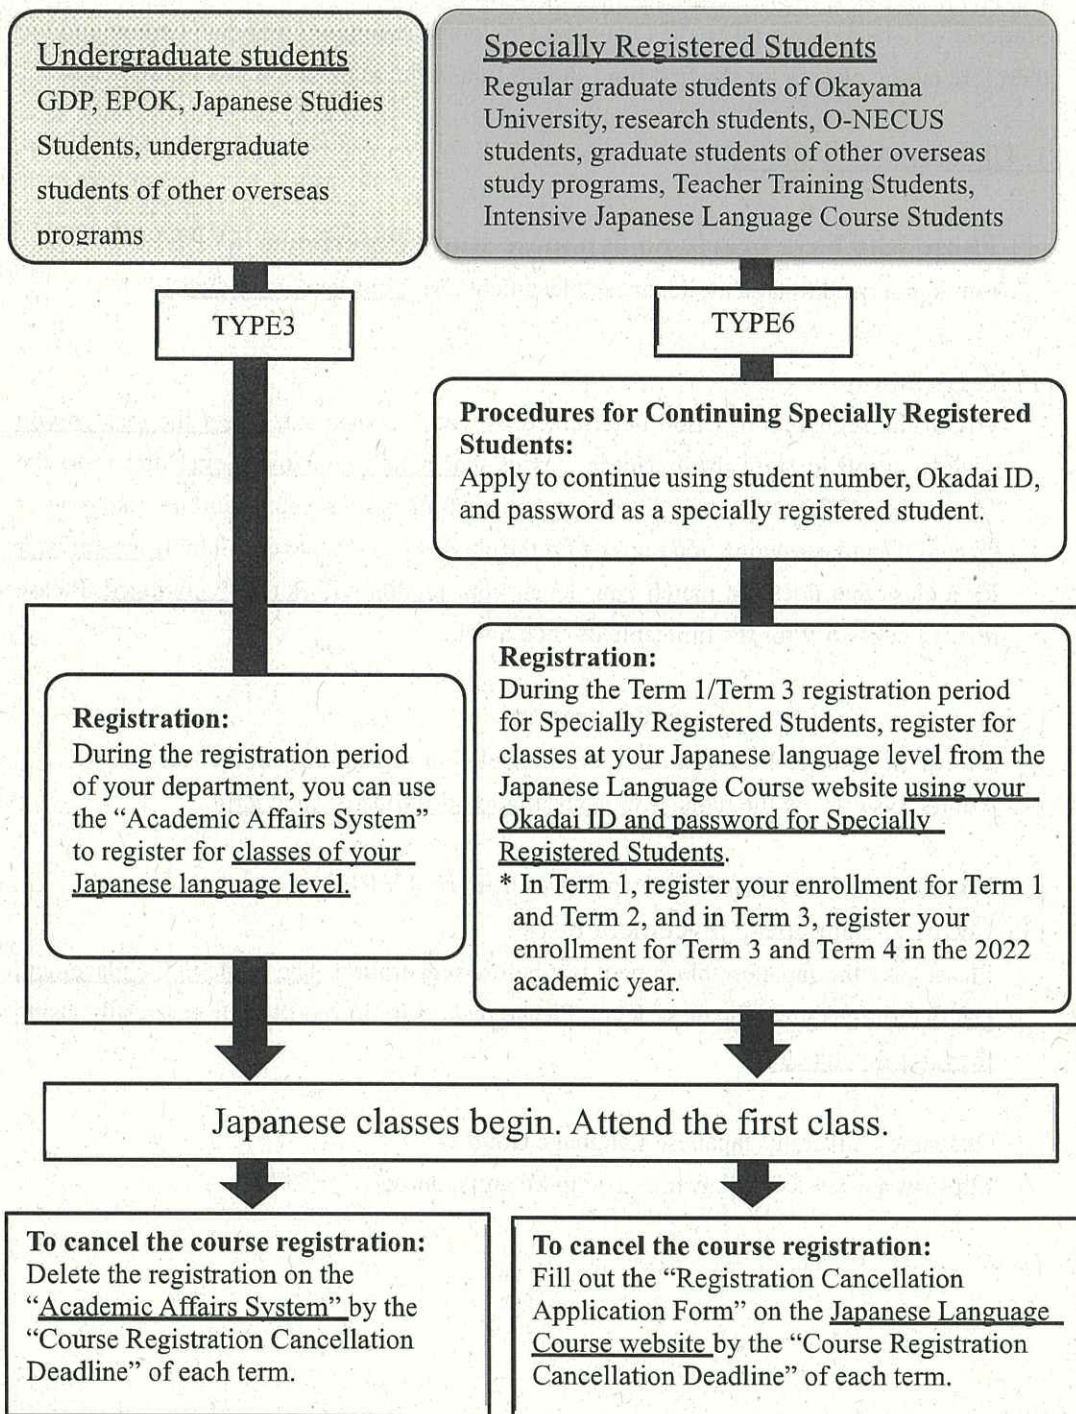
Undergraduate students
GDP, EPOK, Japanese Studies Students, undergraduate students of other overseas programs

Specially Registered Students
Regular graduate students of Okayama University, research students, O-NECUS students, graduate students of other overseas study programs, Teacher Training Students, Intensive Japanese Language Course Students

TYPE3

TYPE6

Procedures for Continuing Specially Registered Students:
Apply to continue using student number, Okadai ID, and password as a specially registered student.

Registration:
During the registration period of your department, you can use the "Academic Affairs System" to register for classes of your Japanese language level.

Registration:
During the Term 1/Term 3 registration period for Specially Registered Students, register for classes at your Japanese language level from the Japanese Language Course website using your Okadai ID and password for Specially Registered Students.
* In Term 1, register your enrollment for Term 1 and Term 2, and in Term 3, register your enrollment for Term 3 and Term 4 in the 2022 academic year.

Japanese classes begin. Attend the first class.

To cancel the course registration:
Delete the registration on the "Academic Affairs System" by the "Course Registration Cancellation Deadline" of each term.

To cancel the course registration:
Fill out the "Registration Cancellation Application Form" on the Japanese Language Course website by the "Course Registration Cancellation Deadline" of each term.